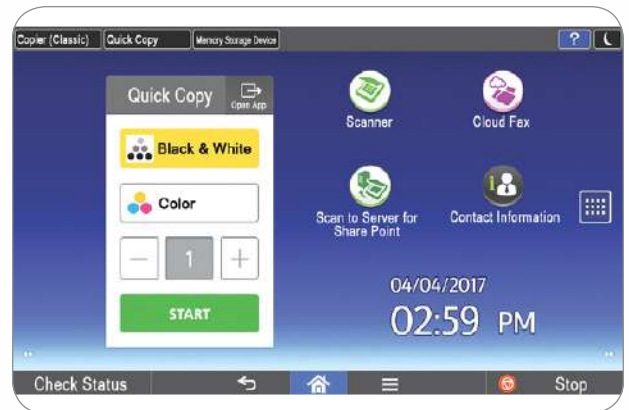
Copier (Classic) Quick Copy Memory Storage Device ?

Quick Copy Open App

Black & White

Color

− 1 +

START

Scanner

Cloud Fax

Scan to Server for Share Point

Contact Information

04/04/2017

02:59 PM

Check Status Stop